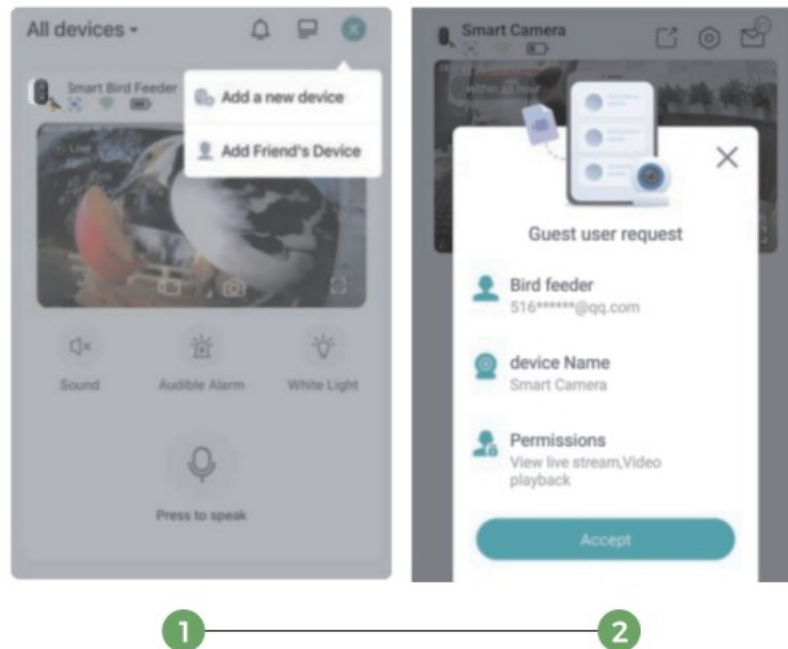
All devices

Smart Bird Feeder

Add a new device

Add Friend's Device

Live

Sound

Audible Alarm

White Light

Press to speak

Smart Camera

Guest user request

Bird feeder
516******@qq.com

device Name
Smart Camera

Permissions
View live stream,Video playback

Accept

1

2